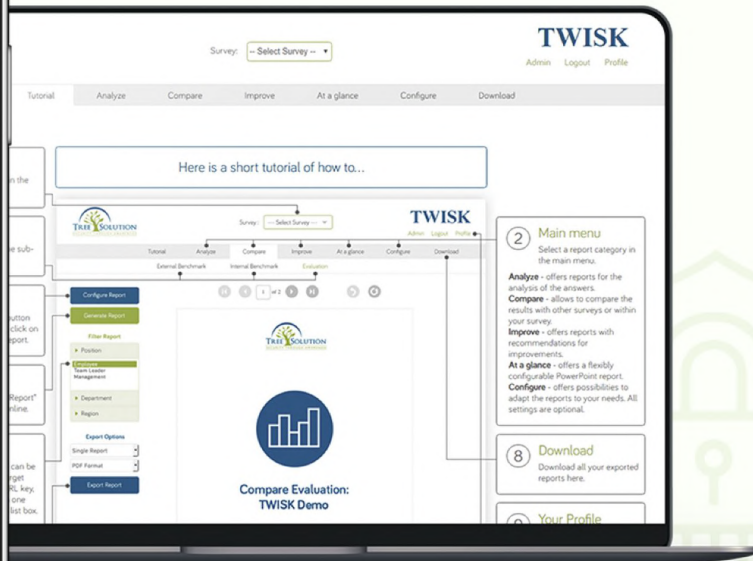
Survey: -- Select Survey --

TWISK

Admin Logout Profile

Tutorial Analyze Compare Improve At a glance Configure Download

n the

e sub-

button click on eport.

Report" nline.

can be get RL key, one list box.

Here is a short tutorial of how to...

TREE SOLUTION

Survey: -- Select Survey --

TWISK

Admin Logout Profile

Tutorial Analyze Compare Improve At a glance Configure Download

External Benchmark Internal Benchmark Evaluation

1 of 2

Configure Report

Generate Report

Filter Report

Position

Employee
Team Leader
Management

Department

Region

Export Options

Single Report

PDF Format

Export Report

TREE SOLUTION

Compare Evaluation: TWISK Demo

2 Main menu

Select a report category in the main menu.

Analyze - offers reports for the analysis of the answers.
Compare - allows to compare the results with other surveys or within your survey.
Improve - offers reports with recommendations for improvements.
At a glance - offers a flexibly configurable PowerPoint report.
Configure - offers possibilities to adapt the reports to your needs. All settings are optional.

8 Download

Download all your exported reports here.

9 Your Profile